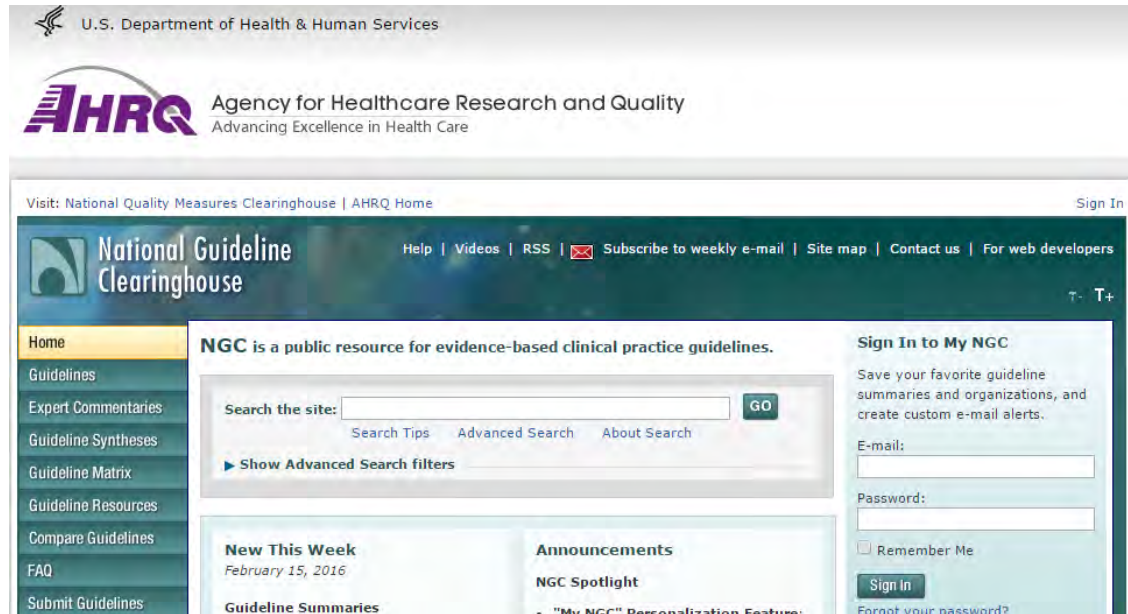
U.S. Department of Health & Human Services

AHRQ Agency for Healthcare Research and Quality
Advancing Excellence in Health Care

Visit: National Quality Measures Clearinghouse | AHRQ Home

Sign In

National Guideline Clearinghouse

Help | Videos | RSS | Subscribe to weekly e-mail | Site map | Contact us | For web developers

T- T+

Home
Guidelines
Expert Commentaries
Guideline Syntheses
Guideline Matrix
Guideline Resources
Compare Guidelines
FAQ
Submit Guidelines

NGC is a public resource for evidence-based clinical practice guidelines.

Search the site:
GO
Search Tips   Advanced Search   About Search
▶ Show Advanced Search filters

New This Week
February 15, 2016

Guideline Summaries

Announcements

NGC Spotlight

• "My NGC" Personalization Feature:

Sign In to My NGC

Save your favorite guideline summaries and organizations, and create custom e-mail alerts.

E-mail:

Password:

Remember Me

Sign In

Forgot your password?